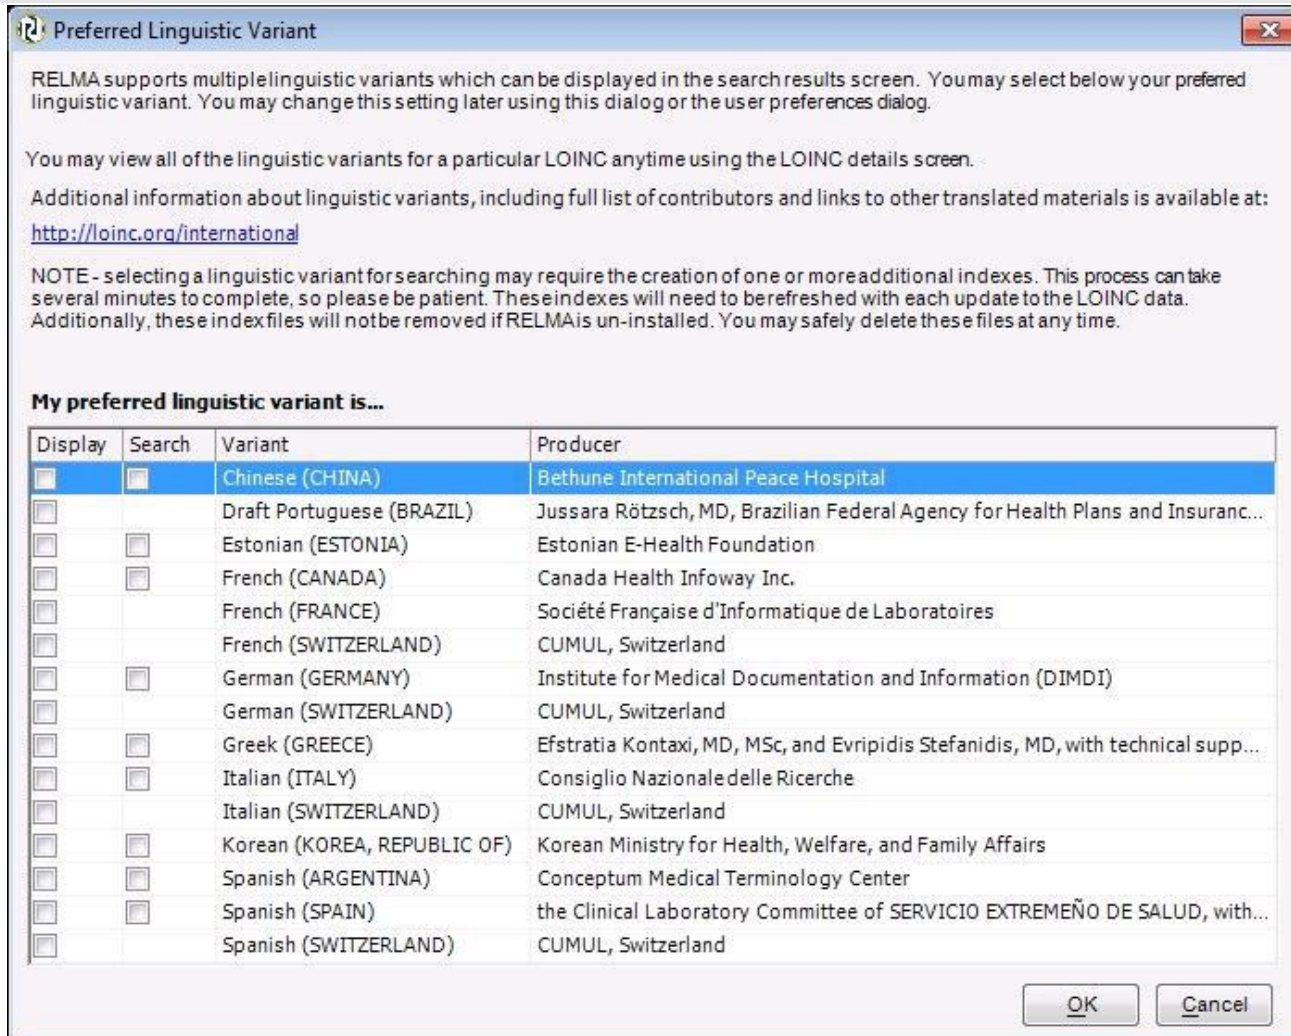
Preferred Linguistic Variant

RELMA supports multiple linguistic variants which can be displayed in the search results screen. You may select below your preferred linguistic variant. You may change this setting later using this dialog or the user preferences dialog.

You may view all of the linguistic variants for a particular LOINC anytime using the LOINC details screen.

Additional information about linguistic variants, including full list of contributors and links to other translated materials is available at:

http://loinc.org/international

NOTE - selecting a linguistic variant for searching may require the creation of one or more additional indexes. This process can take several minutes to complete, so please be patient. These indexes will need to be refreshed with each update to the LOINC data. Additionally, these index files will not be removed if RELMA is un-installed. You may safely delete these files at any time.

My preferred linguistic variant is...

| Display | Search | Variant | Producer |
|---|---|---|---|
| | | Chinese (CHINA) | Bethune International Peace Hospital |
| | | Draft Portuguese (BRAZIL) | Jussara Rötzsch, MD, Brazilian Federal Agency for Health Plans and Insuranc... |
| | | Estonian (ESTONIA) | Estonian E-Health Foundation |
| | | French (CANADA) | Canada Health Infoway Inc. |
| | | French (FRANCE) | Société Française d'Informatique de Laboratoires |
| | | French (SWITZERLAND) | CUMUL, Switzerland |
| | | German (GERMANY) | Institute for Medical Documentation and Information (DIMDI) |
| | | German (SWITZERLAND) | CUMUL, Switzerland |
| | | Greek (GREECE) | Efstratia Kontaxi, MD, MSc, and Evripidis Stefanidis, MD, with technical supp... |
| | | Italian (ITALY) | Consiglio Nazionale delle Ricerche |
| | | Italian (SWITZERLAND) | CUMUL, Switzerland |
| | | Korean (KOREA, REPUBLIC OF) | Korean Ministry for Health, Welfare, and Family Affairs |
| | | Spanish (ARGENTINA) | Conceptum Medical Terminology Center |
| | | Spanish (SPAIN) | the Clinical Laboratory Committee of SERVICIO EXTREMEÑO DE SALUD, with... |
| | | Spanish (SWITZERLAND) | CUMUL, Switzerland |

OK Cancel